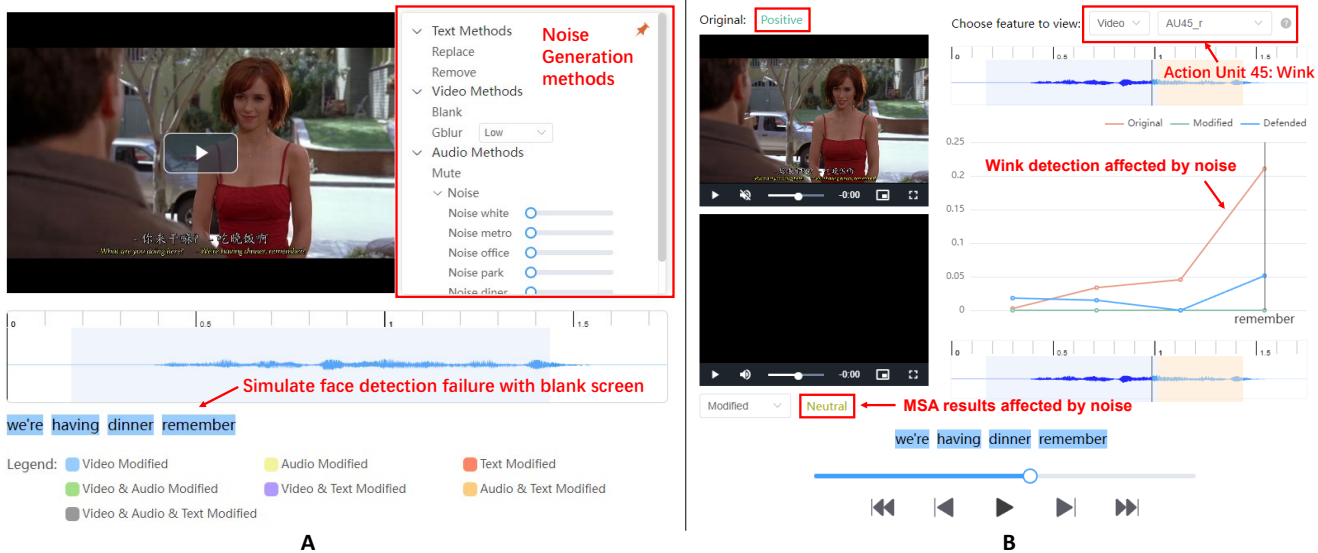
Text Methods
Replace
Remove
Video Methods
Blank
Gblur Low
Audio Methods
Mute
Noise
Noise white
Noise metro
Noise office
Noise park
Noise diner

Noise Generation methods

- 你来干嘛? 我们在吃晚饭啊
What are you doing here? We're having dinner, remember?

0 0.5 1 1.5

Simulate face detection failure with blank screen

we're having dinner remember

Legend: Video Modified Audio Modified Text Modified
Video & Audio Modified Video & Text Modified Audio & Text Modified
Video & Audio & Text Modified

A

Original: Positive

Choose feature to view: Video AU45_r

Action Unit 45: Wink

0 0.5 1 1.5

-0:00

-0:00

Original Modified Defended

Wink detection affected by noise

0.25
0.2
0.15
0.1
0.05
0

remember

0 0.5 1 1.5

Modified Neutral

MSA results affected by noise

we're having dinner remember

B